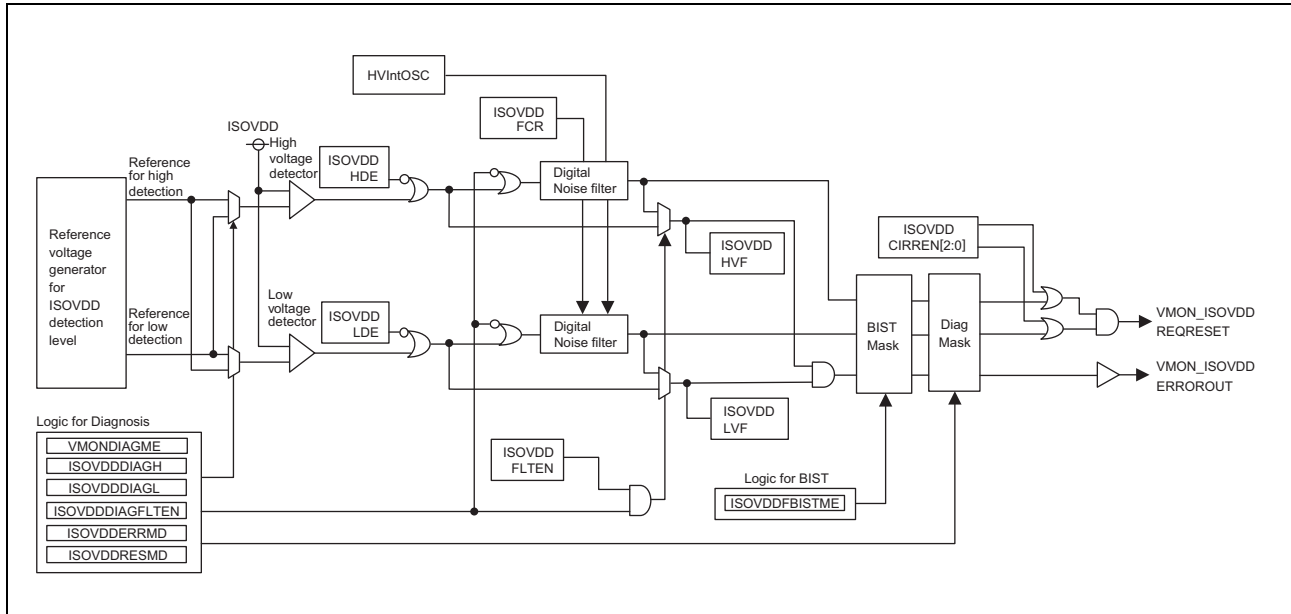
HVIntOSC

ISOVDD FCR

ISOVDD

High voltage detector

Reference for high detection

ISOVDD HDE

Digital Noise filter

Reference voltage generator for ISOVDD detection level

ISOVDD HVF

ISOVDD CIRREN[2:0]

Low voltage detector

Reference for low detection

ISOVDD LDE

Digital Noise filter

BIST Mask

Diag Mask

VMON_ISOVDD REQRESET

VMON_ISOVDD ERROROUT

ISOVDD LVF

Logic for Diagnosis

VMONDIAGME

ISOVDDDIAGH

ISOVDDDIAGL

ISOVDDDIAGFLTEN

ISOVDDERRMD

ISOVDDRESMD

ISOVDD FLTEN

Logic for BIST

ISOVDDFBISTME